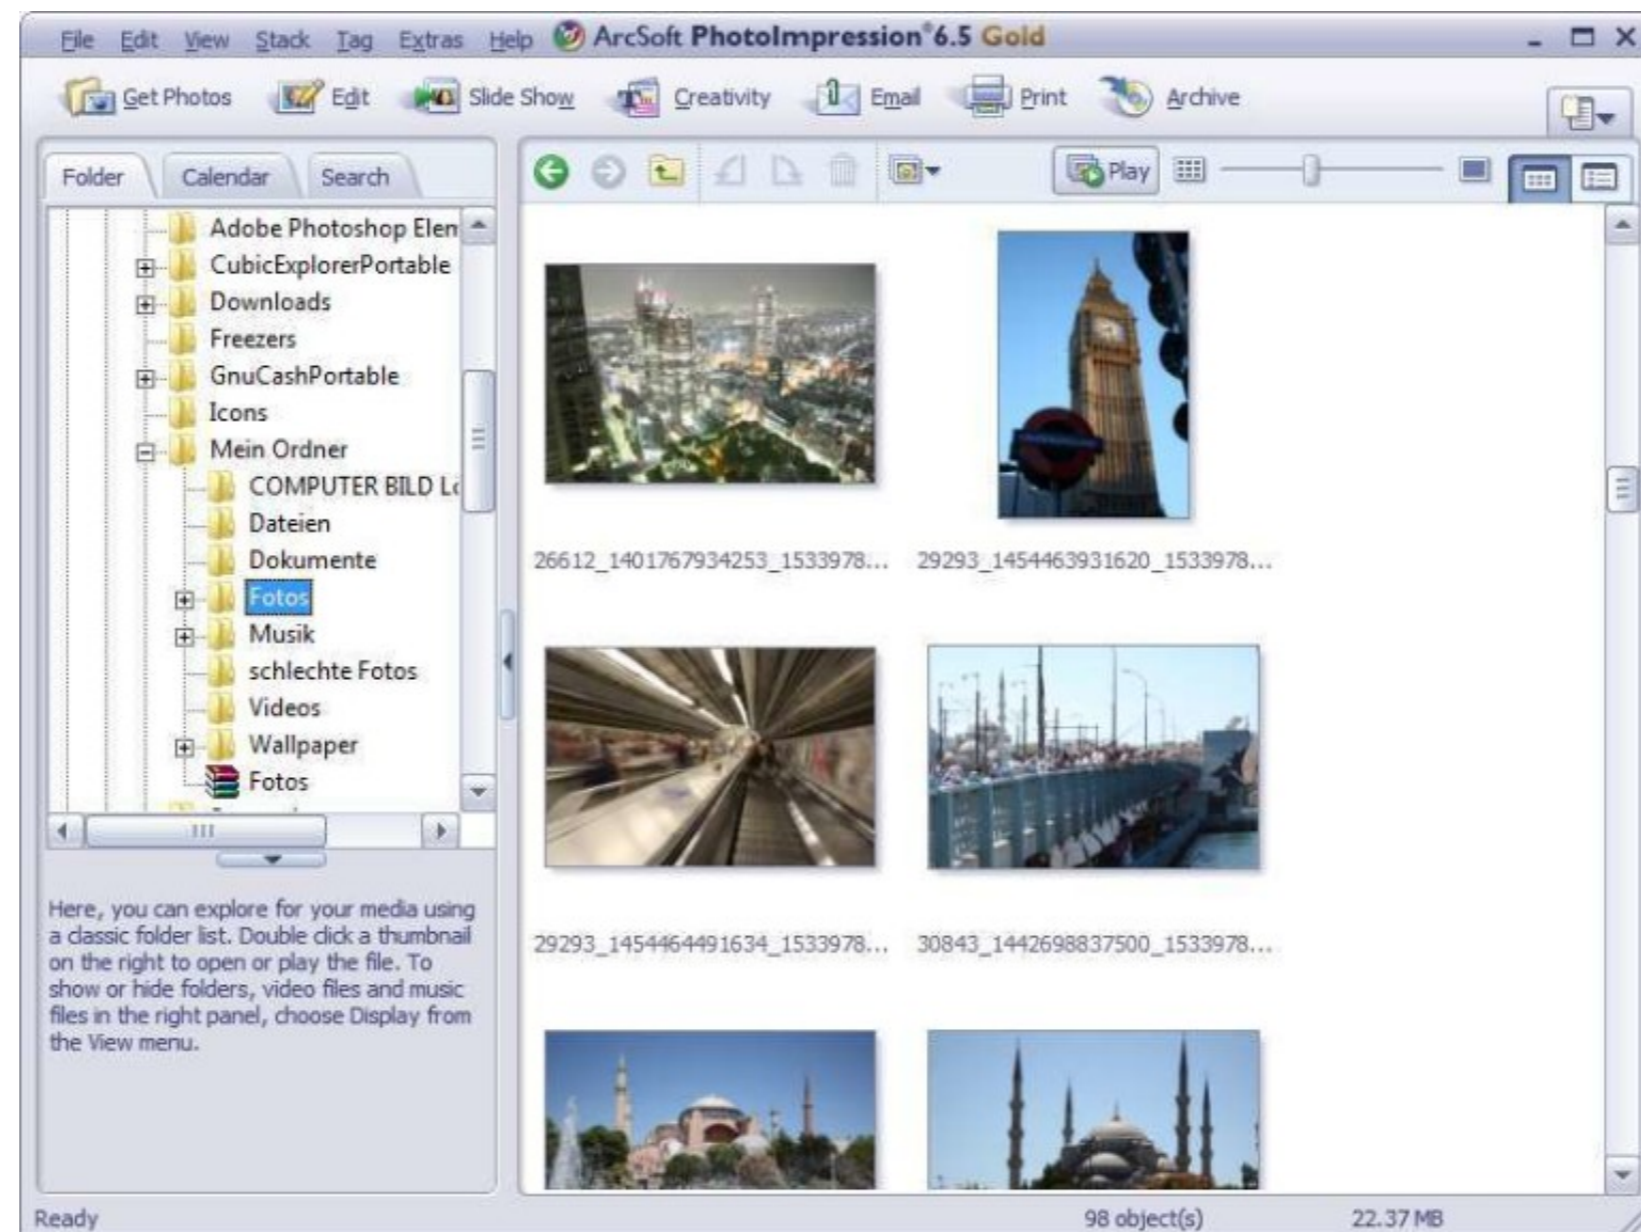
File Edit View Stack Tag Extras Help ArcSoft PhotoImpression®6.5 Gold

Get Photos Edit Slide Show Creativity Email Print Archive

Folder Calendar Search

Play

Adobe Photoshop Elen
CubicExplorerPortable
Downloads
Freezers
GnuCashPortable
Icons
Mein Ordner
COMPUTER BILD L
Dateien
Dokumente
Fotos
Musik
schlechte Fotos
Videos
Wallpaper
Fotos

Here, you can explore for your media using a classic folder list. Double click a thumbnail on the right to open or play the file. To show or hide folders, video files and music files in the right panel, choose Display from the View menu.

26612_1401767934253_1533978...
29293_1454463931620_1533978...
29293_1454464491634_1533978...
30843_1442698837500_1533978...

Ready 98 object(s) 22.37 MB